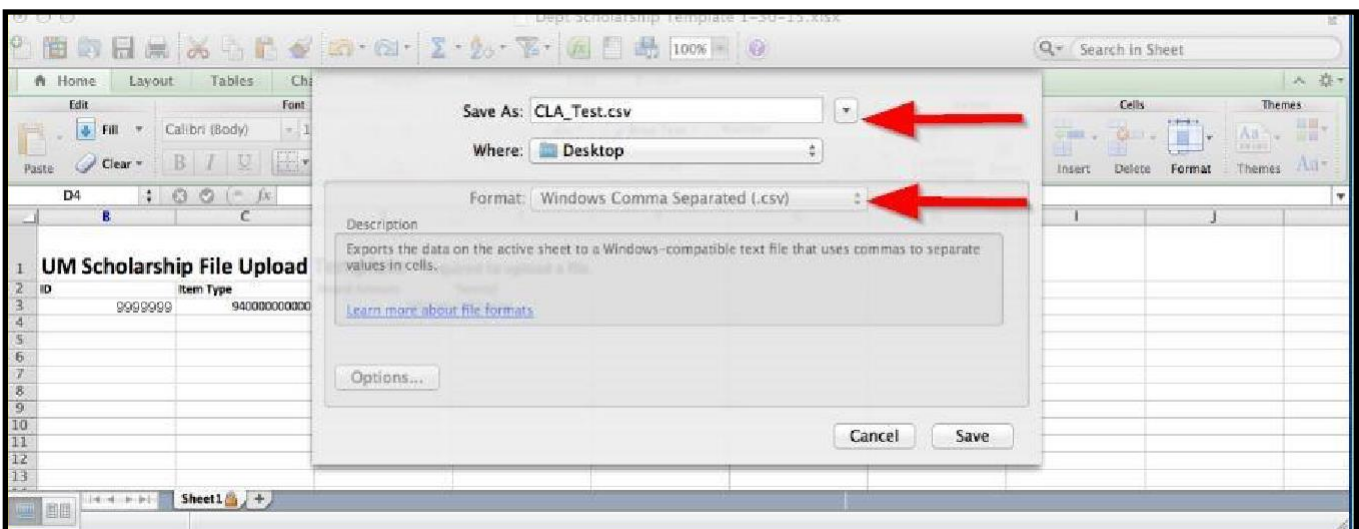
Dept Scholarship Template 1-30-13.xlsx

100%

Search in Sheet

Home Layout Tables Ch

Edit

Fill

Clear

Paste

Font

Calibri (Body)

B I U

D4

fx

B C

1 UM Scholarship File Upload

2 ID Item Type

3 9999999 940000000000

4

5

6

7

8

9

10

11

12

13

Save As: CLA_Test.csv

Where: Desktop

Format: Windows Comma Separated (.csv)

Description

Exports the data on the active sheet to a Windows-compatible text file that uses commas to separate values in cells.

Learn more about file formats

Options...

Cancel Save

Cells

Insert Delete Format

Themes

Themes

I J

Sheet1